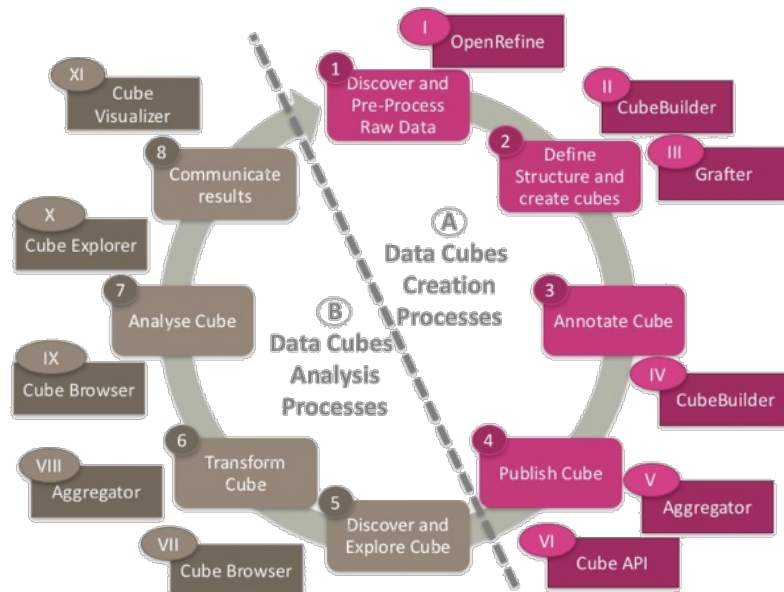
I OpenRefine

1 Discover and Pre-Process Raw Data

II CubeBuilder

2 Define Structure and create cubes

III Grafter

A Data Cubes Creation Processes

3 Annotate Cube

IV CubeBuilder

4 Publish Cube

V Aggregator

VI Cube API

5 Discover and Explore Cube

6 Transform Cube

7 Analyse Cube

8 Communicate results

B Data Cubes Analysis Processes

XI Cube Visualizer

X Cube Explorer

IX Cube Browser

VIII Aggregator

VII Cube Browser